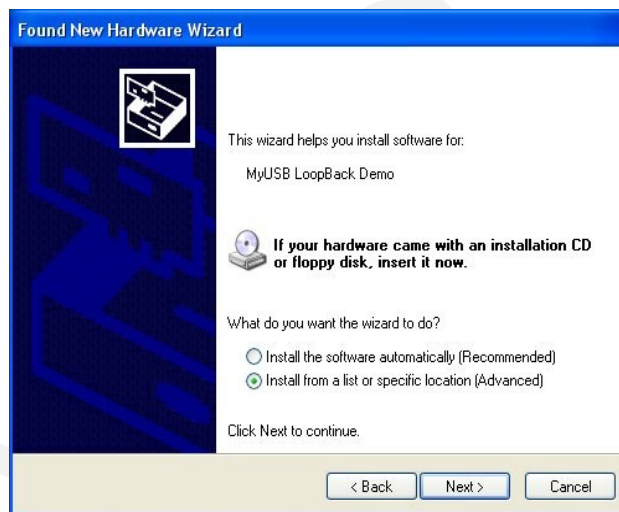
Found New Hardware Wizard

This wizard helps you install software for:

MyUSB LoopBack Demo

If your hardware came with an installation CD or floppy disk, insert it now.

What do you want the wizard to do?

Install the software automatically (Recommended)

Install from a list or specific location (Advanced)

Click Next to continue.

< Back | Next > | Cancel